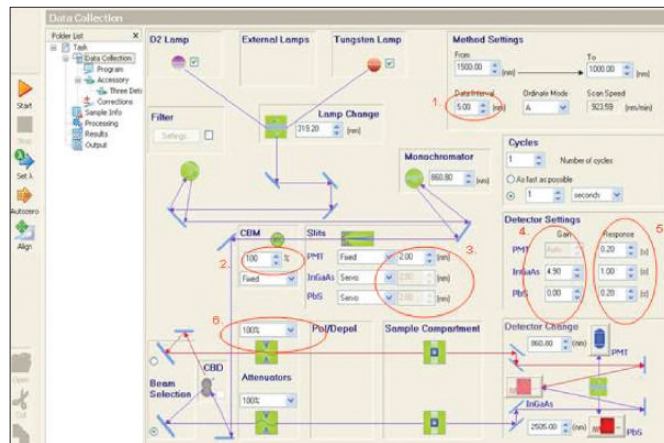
Data Collection

Folder List
Task
Data Collection
Program
Accessory
Three Dete
Corrections
Sample Info
Processing
Results
Output

Start
Stop
Set λ
Autozero
Align
Open
Cut

D2 Lamp
External Lamps
Tungsten Lamp

Method Settings
From
1500.00 [nm]
To
1000.00 [nm]
1.
Data Interval
5.00 [nm]
Ordinate Mode
A
Scan Speed
923.59 [nm/min]

Filter
Settings

Lamp Change
319.20 [nm]

Cycles
1 Number of cycles
As fast as possible
1 seconds

Monochromator
860.80 [nm]

Detector Settings
4.
Gain
Response
5.
PMT Auto 0.20 [s]
InGaAs 4.90 1.00 [s]
PbS 0.00 0.20 [s]

CBM
2.
100 %
Fixed

Slits
3.
PMT Fixed 2.00 [nm]
InGaAs Servo 2.00 [nm]
PbS Servo 2.00 [nm]

6.
100%
Pol/Depol
Sample Compartment
Detector Change
860.80 [nm]
PMT

CBD
Beam Selection
Attenuators
100%
InGaAs
2505.00 [nm]
PbS